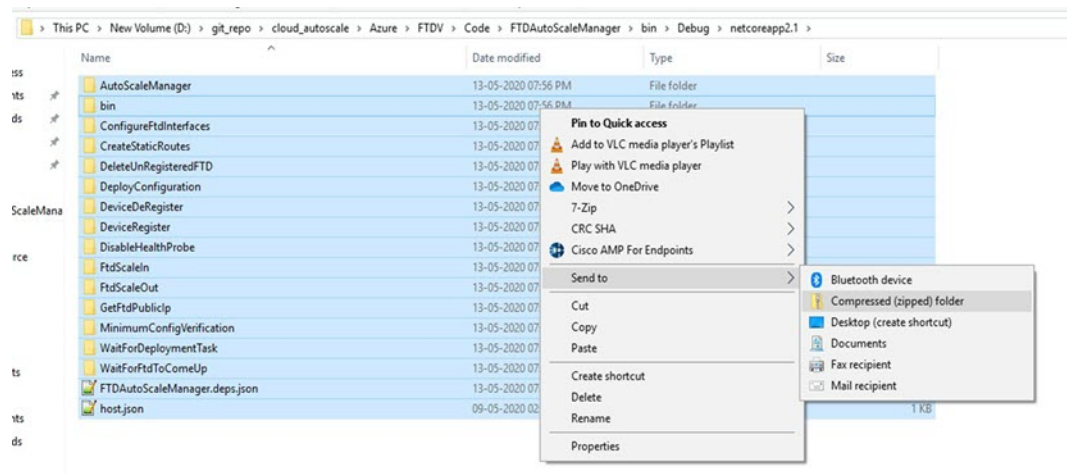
> This PC > New Volume (D:) > git_repo > cloud_autoscale > Azure > FTDV > Code > FTDAutoScaleManager > bin > Debug > netcoreapp2.1 >

| Name | Date modified | Type | Size |
|---|---|---|---|
| AutoScaleManager | 13-05-2020 07:56 PM | File folder | |
| bin | 13-05-2020 07:56 PM | File folder | |
| ConfigureFtdInterfaces | 13-05-2020 07 | | |
| CreateStaticRoutes | 13-05-2020 07 | | |
| DeleteUnRegisteredFTD | 13-05-2020 07 | | |
| DeployConfiguration | 13-05-2020 07 | | |
| DeviceDeRegister | 13-05-2020 07 | | |
| DeviceRegister | 13-05-2020 07 | | |
| DisableHealthProbe | 13-05-2020 07 | | |
| FtdScaleIn | 13-05-2020 07 | | |
| FtdScaleOut | 13-05-2020 07 | | |
| GetFtdPublicIp | 13-05-2020 07 | | |
| MinimumConfigVerification | 13-05-2020 07 | | |
| WaitForDeploymentTask | 13-05-2020 07 | | |
| WaitForFtdToComeUp | 13-05-2020 07 | | |
| FTDAutoScaleManager.deps.json | 13-05-2020 07 | | |
| host.json | 09-05-2020 02 | | 1 KB |

ess
nts
ds
ScaleMana
rce
ts
nts
ds

Pin to Quick access
Add to VLC media player's Playlist
Play with VLC media player
Move to OneDrive
7-Zip
CRC SHA
Cisco AMP For Endpoints
Send to
Cut
Copy
Paste
Create shortcut
Delete
Rename
Properties

Bluetooth device
Compressed (zipped) folder
Desktop (create shortcut)
Documents
Fax recipient
Mail recipient